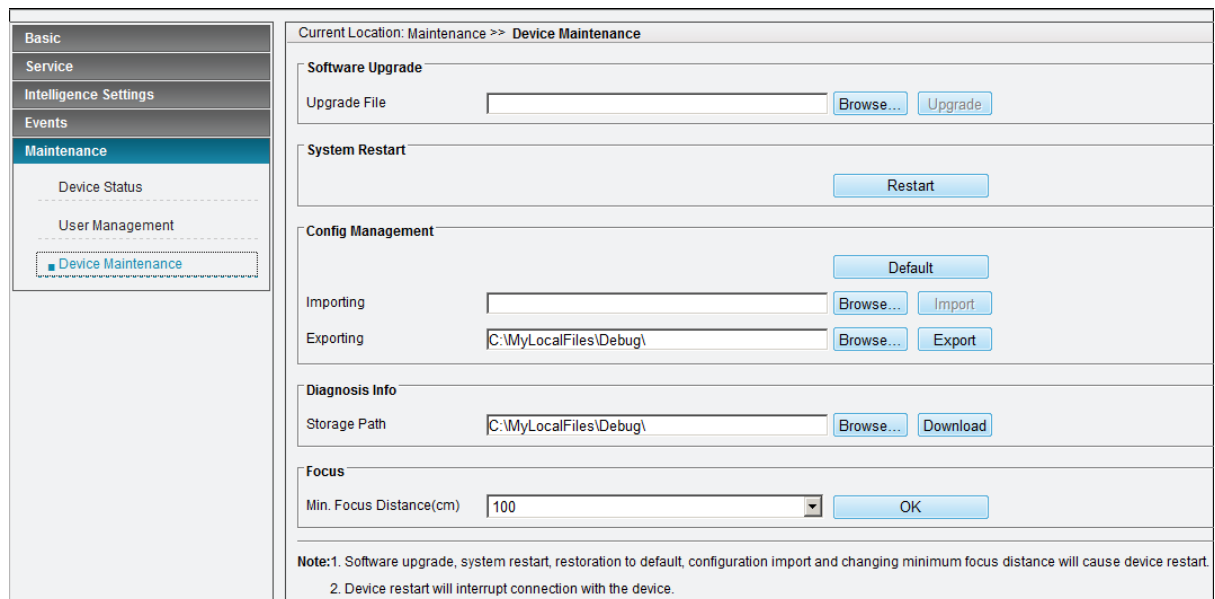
Basic
Service
Intelligence Settings
Events
Maintenance
Device Status
User Management
Device Maintenance

Current Location: Maintenance >> Device Maintenance

Software Upgrade
Upgrade File
Browse...
Upgrade

System Restart
Restart

Config Management
Default
Importing
Browse...
Import
Exporting C:\MyLocalFiles\Debug\
Browse...
Export

Diagnosis Info
Storage Path C:\MyLocalFiles\Debug\
Browse...
Download

Focus
Min. Focus Distance(cm) 100
OK

Note:1. Software upgrade, system restart, restoration to default, configuration import and changing minimum focus distance will cause device restart.
2. Device restart will interrupt connection with the device.